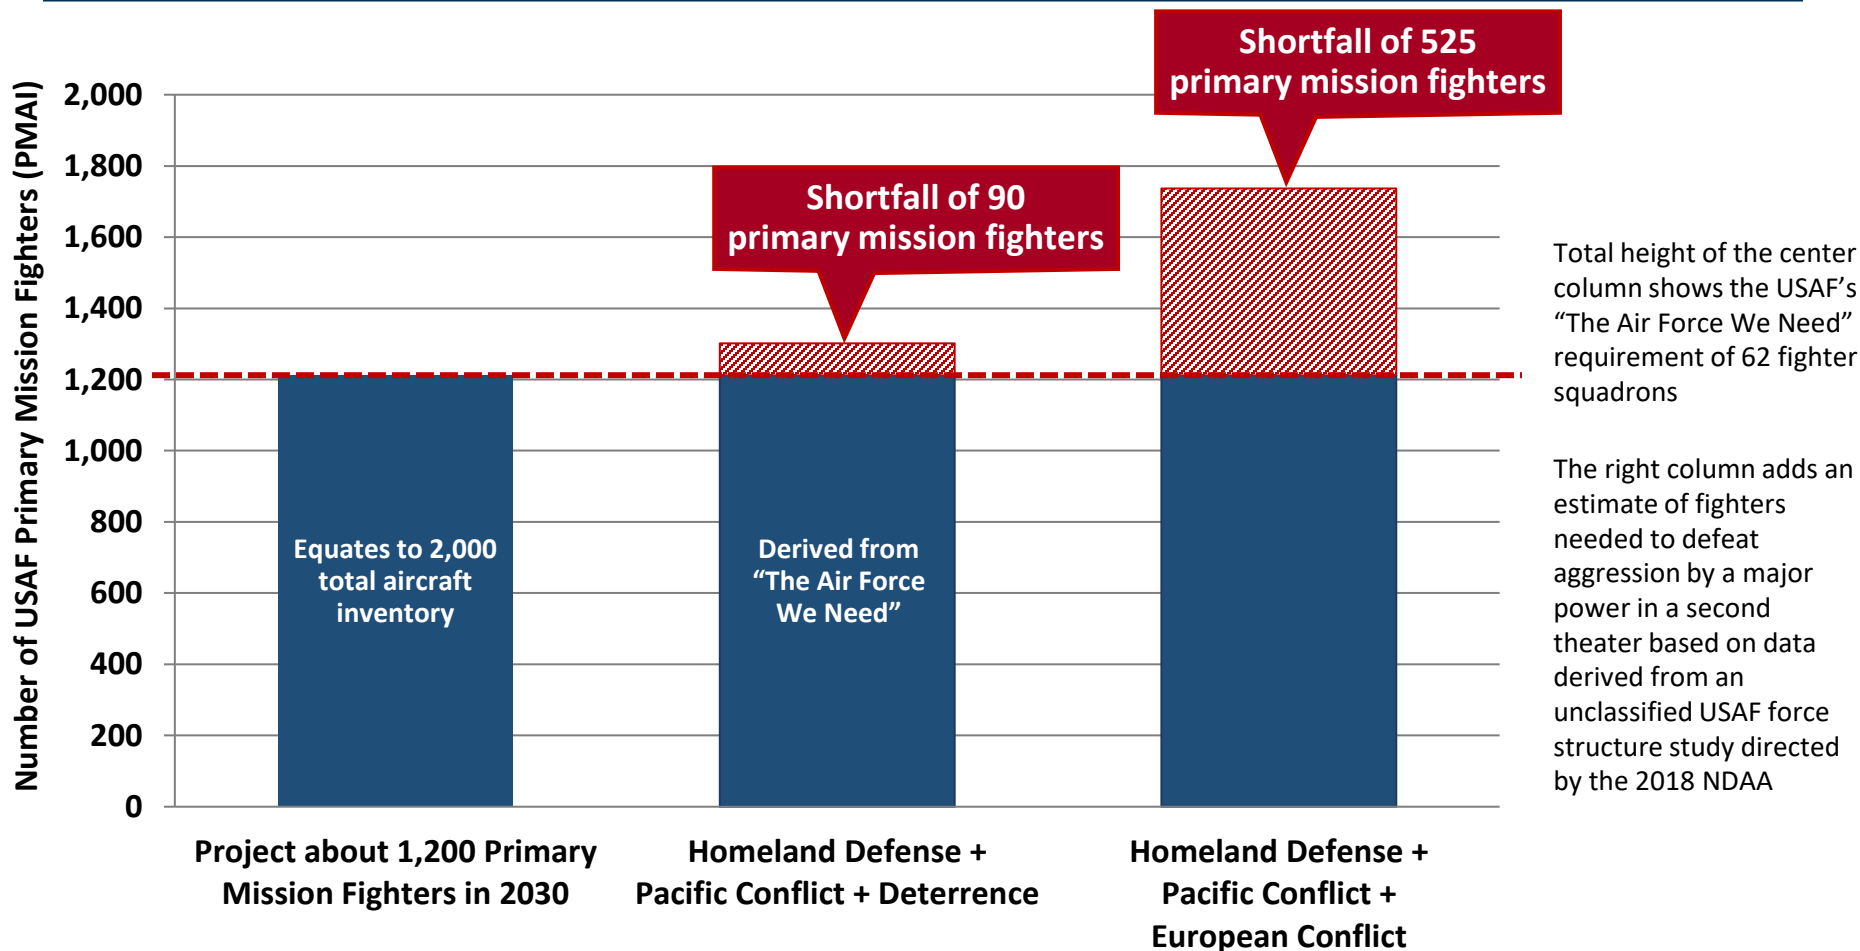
Shortfall of 525 primary mission fighters

Shortfall of 90 primary mission fighters

Number of USAF Primary Mission Fighters (PMAI)

2,000
1,800
1,600
1,400
1,200
1,000
800
600
400
200
0

Equates to 2,000 total aircraft inventory

Derived from "The Air Force We Need"

Project about 1,200 Primary Mission Fighters in 2030

Homeland Defense + Pacific Conflict + Deterrence

Homeland Defense + Pacific Conflict + European Conflict

Total height of the center column shows the USAF's "The Air Force We Need" requirement of 62 fighter squadrons

The right column adds an estimate of fighters needed to defeat aggression by a major power in a second theater based on data derived from an unclassified USAF force structure study directed by the 2018 NDAA